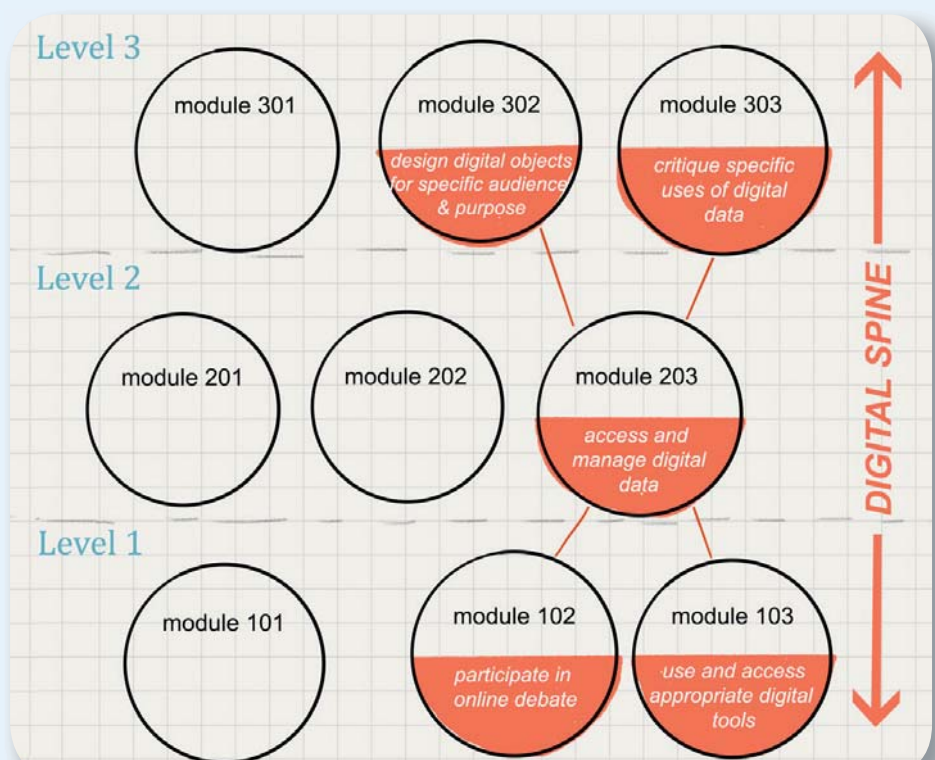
Level 3

module 301

module 302
design digital objects for specific audience & purpose

module 303
critique specific uses of digital data

Level 2

module 201

module 202

module 203
access and manage digital data

Level 1

module 101

module 102
participate in online debate

module 103
use and access appropriate digital tools

DIGITAL SPINE